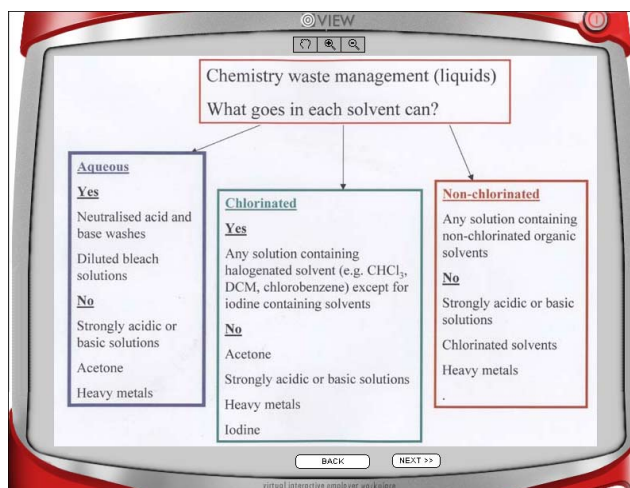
VIEW

Chemistry waste management (liquids)

What goes in each solvent can?

Aqueous

Yes

Neutralised acid and base washes

Diluted bleach solutions

No

Strongly acidic or basic solutions

Acetone

Heavy metals

Chlorinated

Yes

Any solution containing halogenated solvent (e.g. $CHCl_3$, DCM, chlorobenzene) except for iodine containing solvents

No

Acetone

Strongly acidic or basic solutions

Heavy metals

Iodine

Non-chlorinated

Any solution containing non-chlorinated organic solvents

No

Strongly acidic or basic solutions

Chlorinated solvents

Heavy metals

.

BACK

NEXT >>

virtual interactive employer workplace